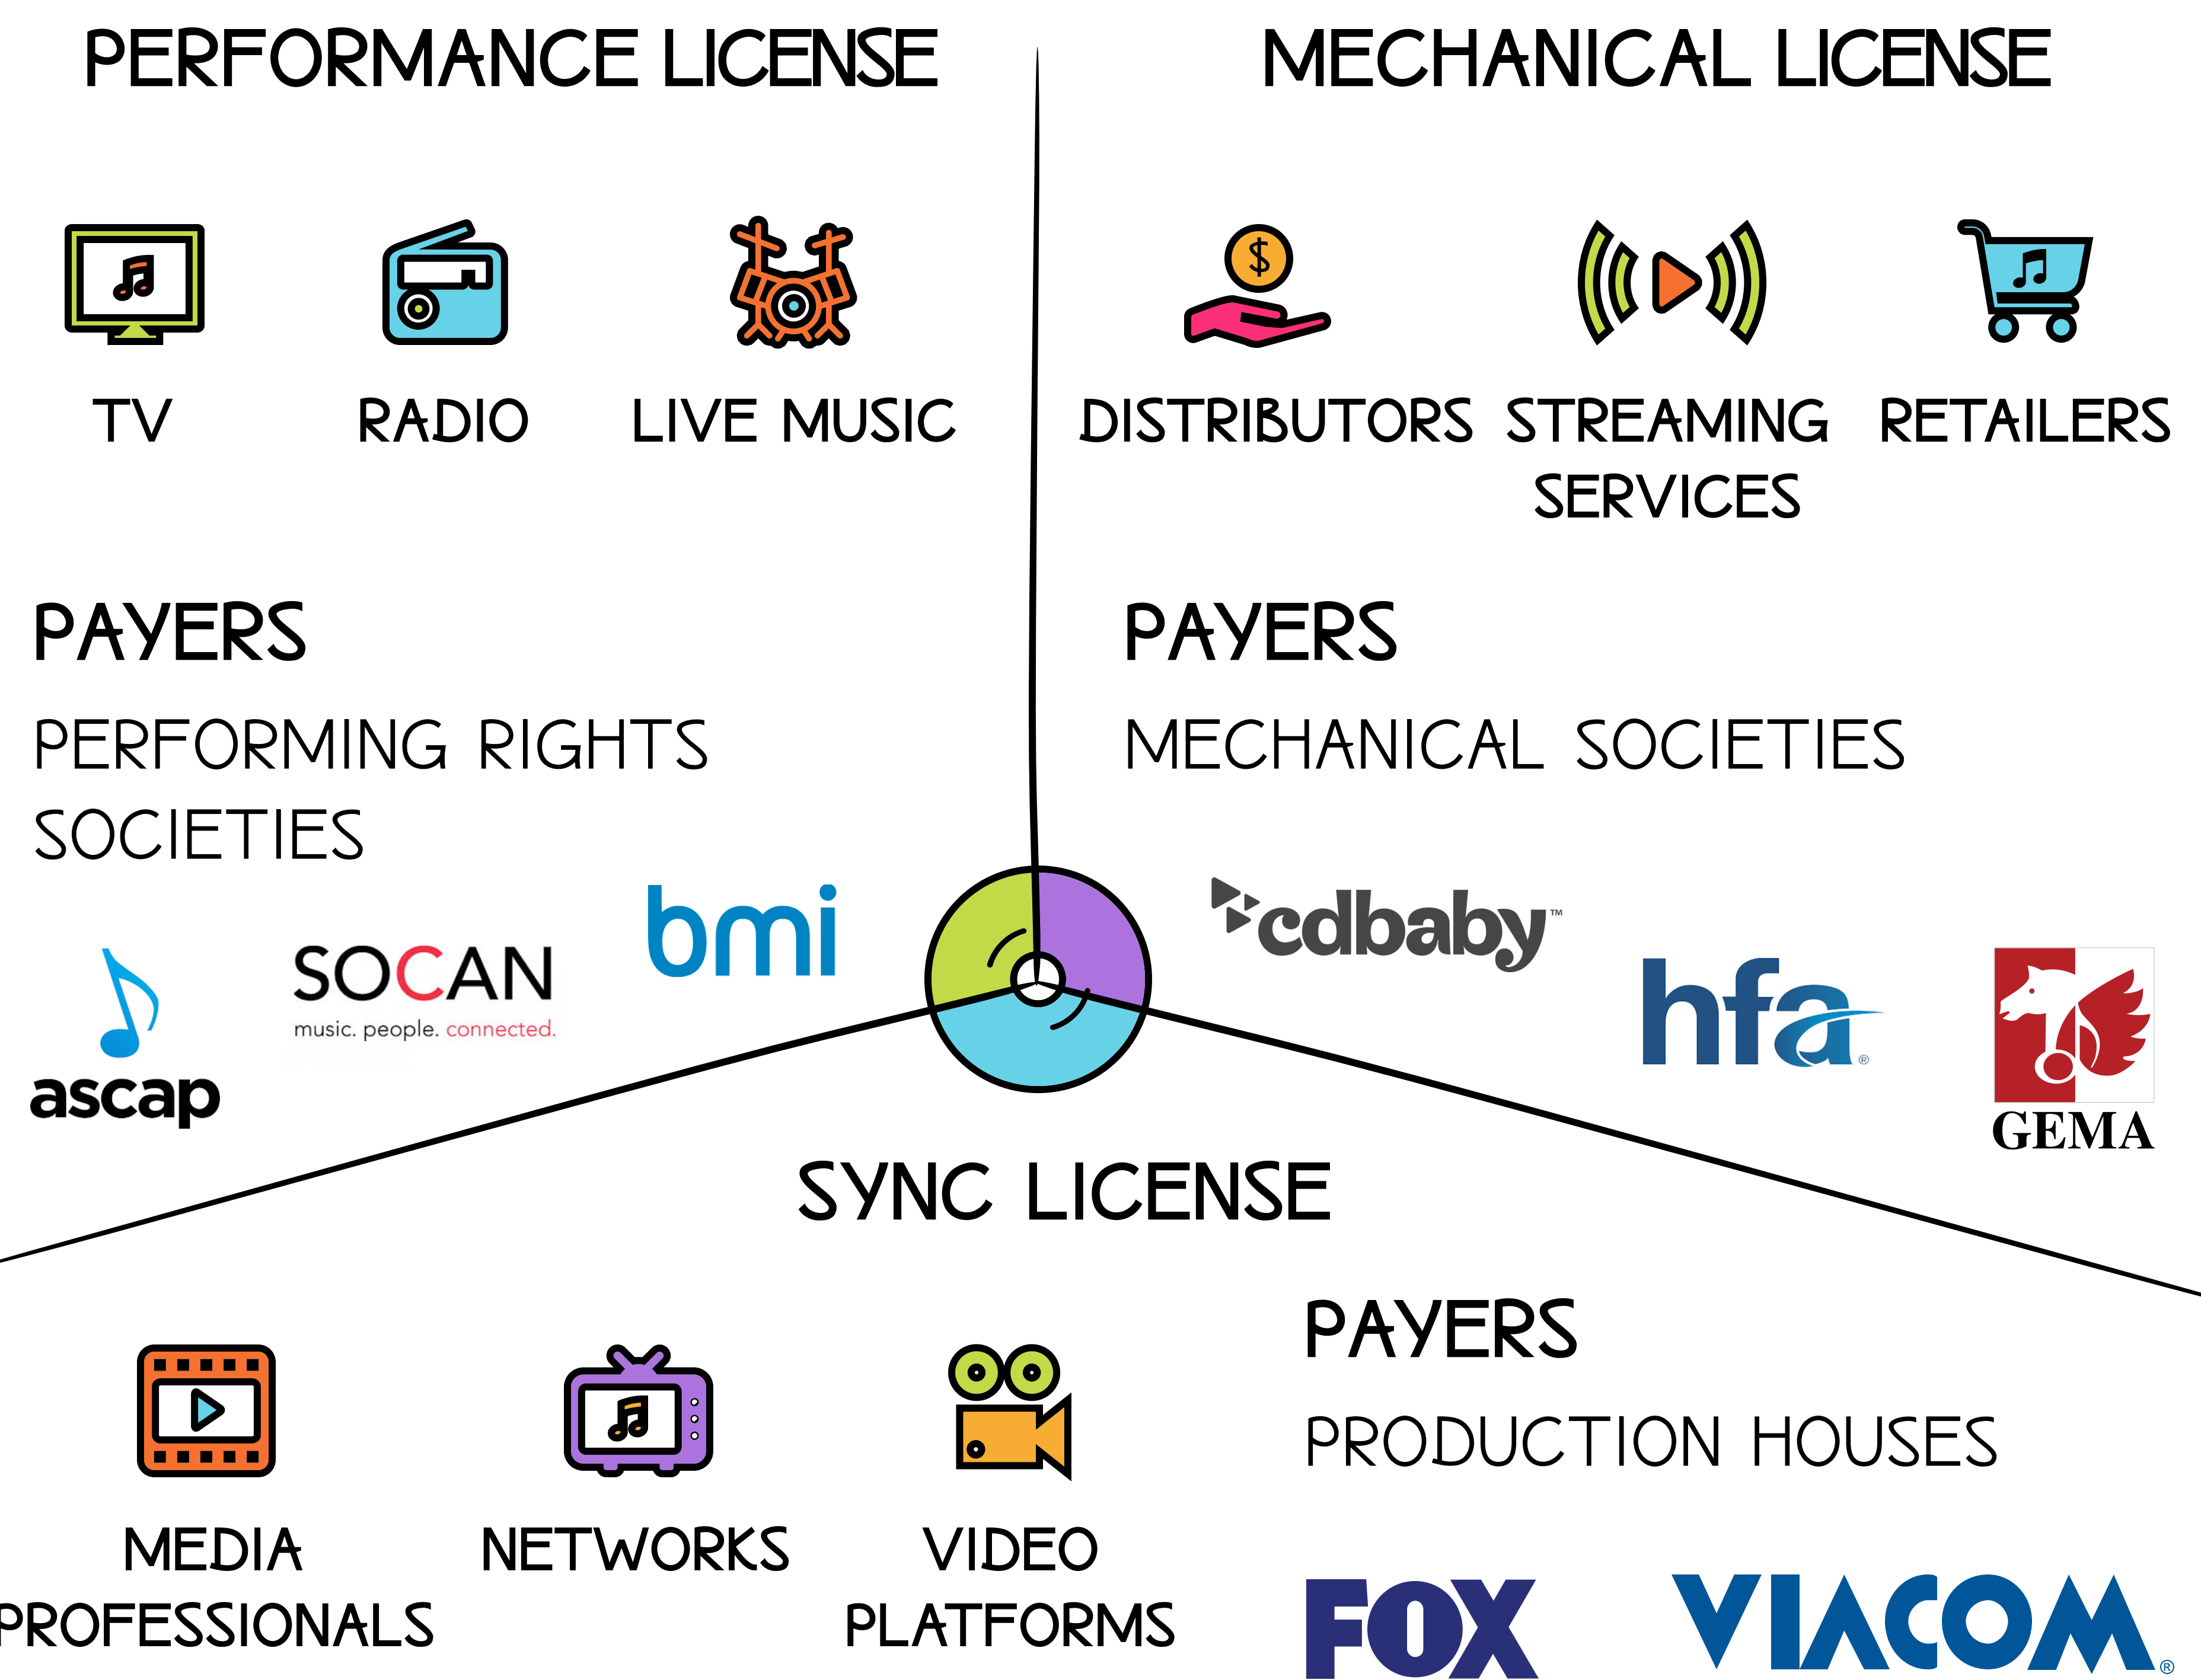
PERFORMANCE LICENSE

MECHANICAL LICENSE

TV

RADIO

LIVE MUSIC

DISTRIBUTORS

STREAMING SERVICES

RETAILERS

PAYERS

PERFORMING RIGHTS SOCIETIES

PAYERS

MECHANICAL SOCIETIES

bmi

SOCAN
music. people. connected.

ascap

cdbaby™

hfa®

GEMA

SYNC LICENSE

PAYERS

PRODUCTION HOUSES

MEDIA PROFESSIONALS

NETWORKS

VIDEO PLATFORMS

FOX

VIACOM®